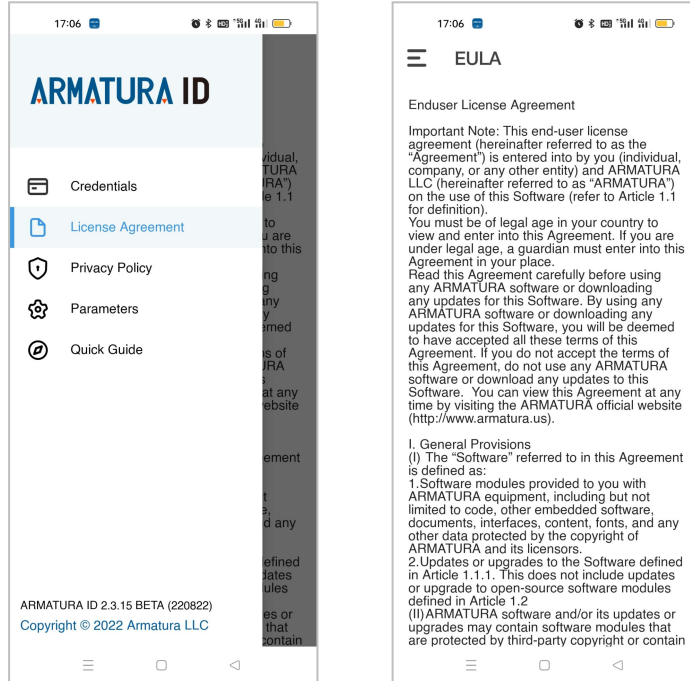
17:06

ARMATURA ID

Credentials

License Agreement

Privacy Policy

Parameters

Quick Guide

ARMATURA ID 2.3.15 BETA (220822)
Copyright © 2022 Armatura LLC

17:06

EULA

Enduser License Agreement

Important Note: This end-user license agreement (hereinafter referred to as the "Agreement") is entered into by you (individual, company, or any other entity) and ARMATURA LLC (hereinafter referred to as "ARMATURA") on the use of this Software (refer to Article 1.1 for definition).
You must be of legal age in your country to view and enter into this Agreement. If you are under legal age, a guardian must enter into this Agreement in your place.
Read this Agreement carefully before using any ARMATURA software or downloading any updates for this Software. By using any ARMATURA software or downloading any updates for this Software, you will be deemed to have accepted all these terms of this Agreement. If you do not accept the terms of this Agreement, do not use any ARMATURA software or download any updates to this Software. You can view this Agreement at any time by visiting the ARMATURA official website (http://www.armatura.us).

I. General Provisions
(I) The "Software" referred to in this Agreement is defined as:
1.Software modules provided to you with ARMATURA equipment, including but not limited to code, other embedded software, documents, interfaces, content, fonts, and any other data protected by the copyright of ARMATURA and its licensors.
2.Updates or upgrades to the Software defined in Article 1.1.1. This does not include updates or upgrade to open-source software modules defined in Article 1.2
(II)ARMATURA software and/or its updates or upgrades may contain software modules that are protected by third-party copyright or contain